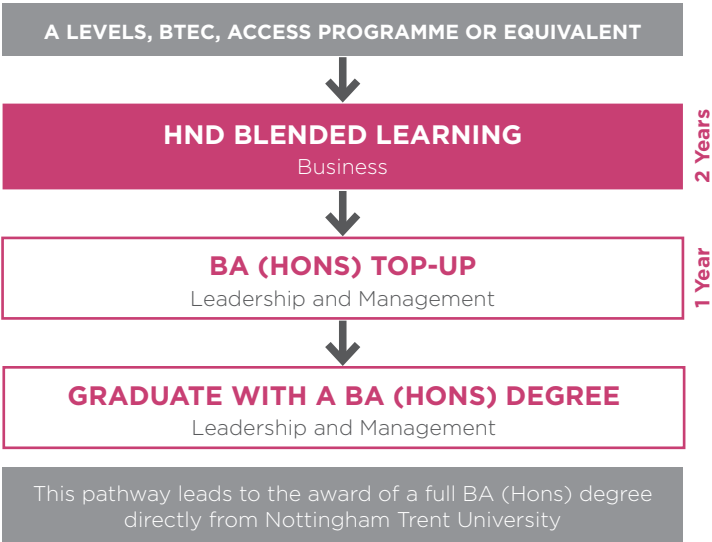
A LEVELS, BTEC, ACCESS PROGRAMME OR EQUIVALENT

HND BLENDED LEARNING
Business

2 Years

BA (HONS) TOP-UP
Leadership and Management

1 Year

GRADUATE WITH A BA (HONS) DEGREE
Leadership and Management

This pathway leads to the award of a full BA (Hons) degree directly from Nottingham Trent University